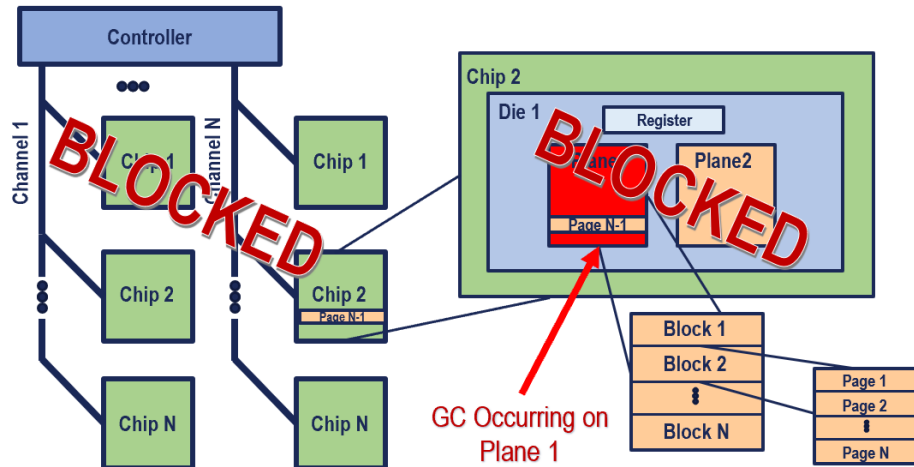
Controller

Channel 1

Channel N

BLOCKED

Chip 1

Chip 1

Chip 2

Chip 2

Page N-1

Chip N

Chip N

Chip 2

Die 1

Register

BLOCKED

Plane

Plane2

Page N-1

Block 1

Block 2

Block N

Page 1

Page 2

Page N

GC Occurring on Plane 1